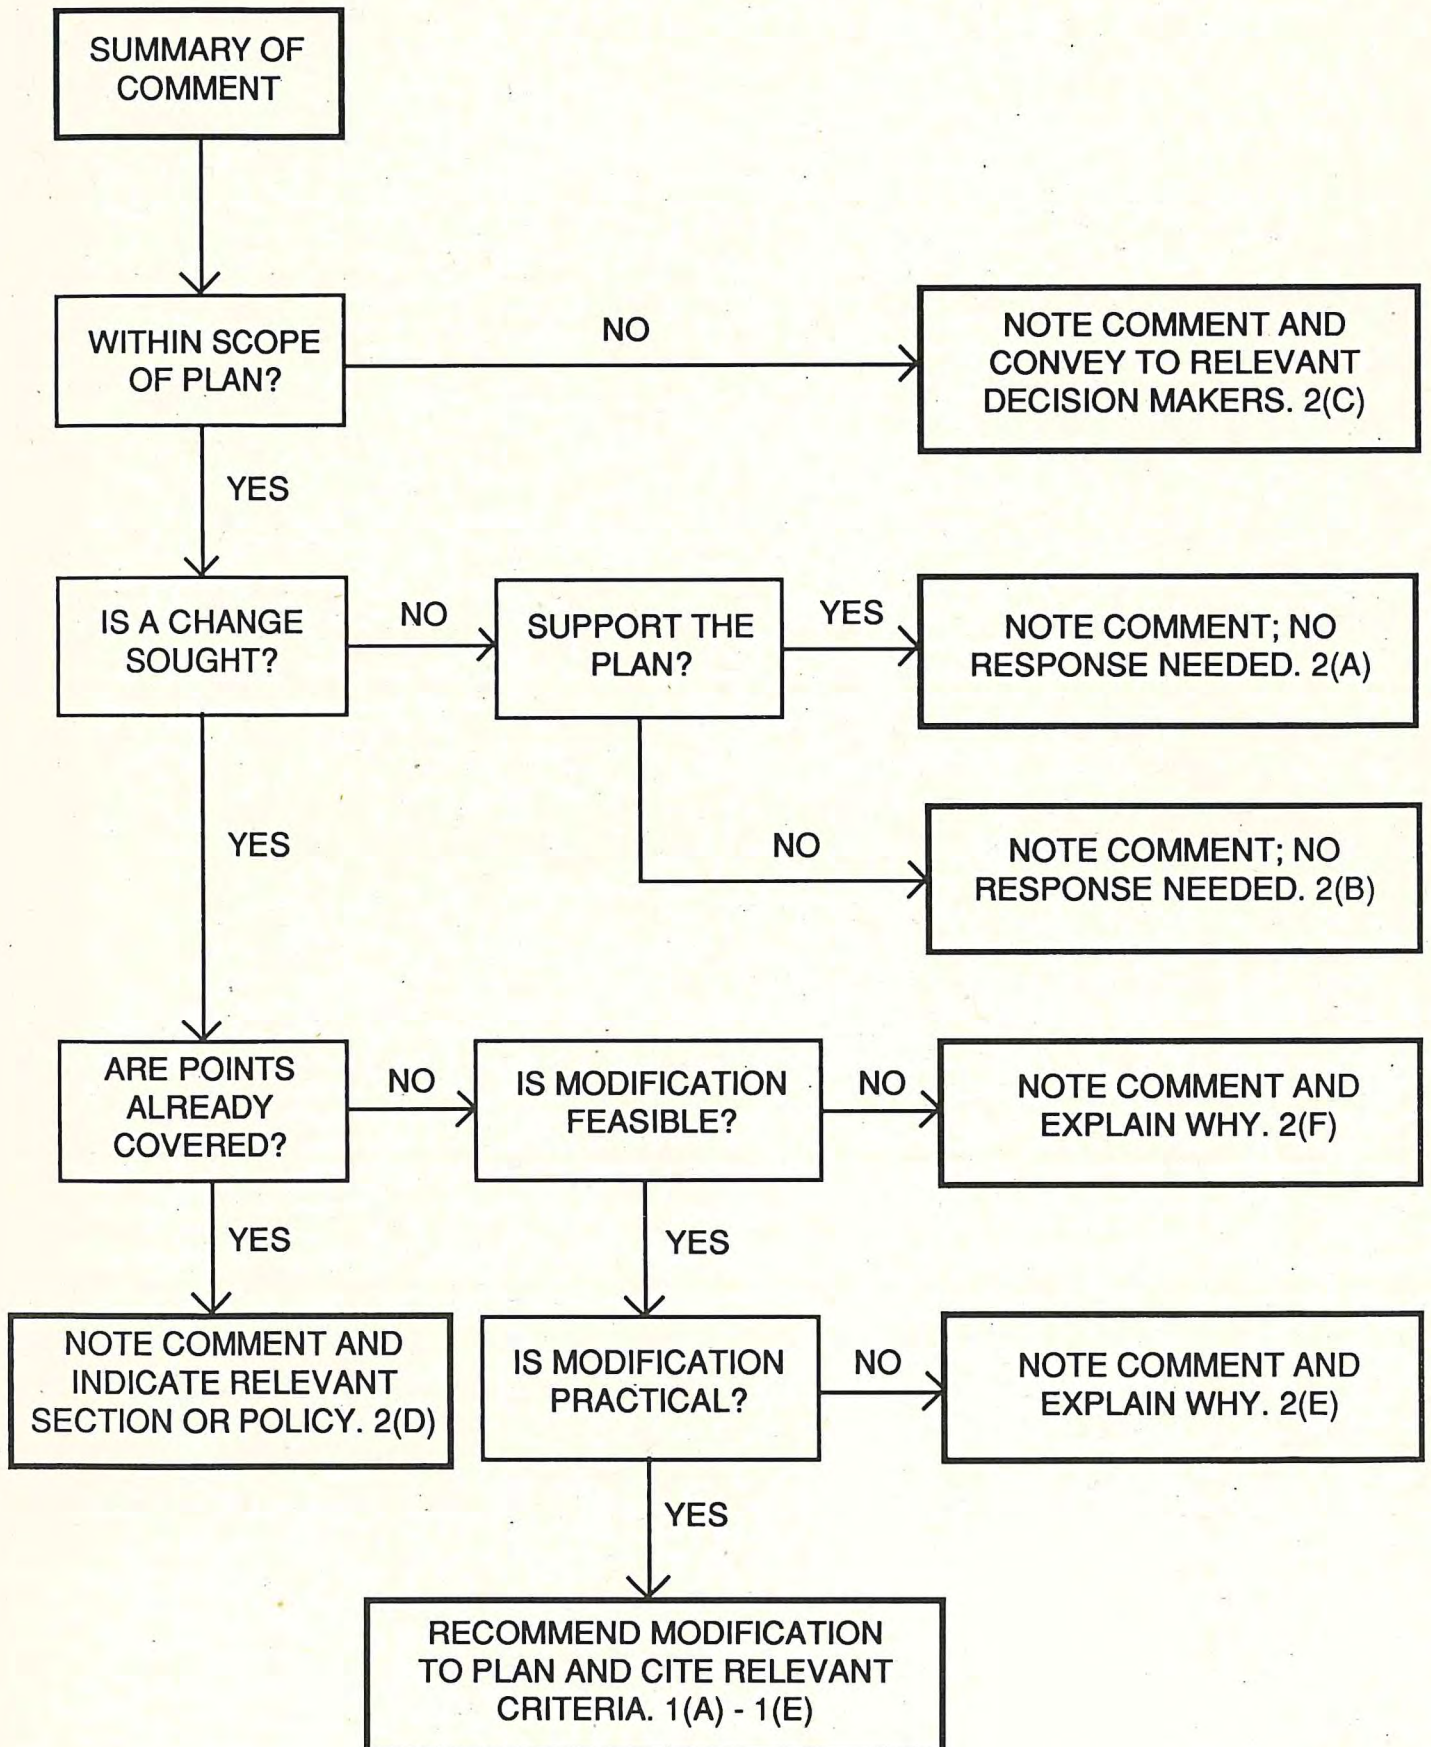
SUMMARY OF COMMENT

WITHIN SCOPE OF PLAN?

NO

NOTE COMMENT AND CONVEY TO RELEVANT DECISION MAKERS. 2(C)

YES

IS A CHANGE SOUGHT?

NO

SUPPORT THE PLAN?

YES

NOTE COMMENT; NO RESPONSE NEEDED. 2(A)

YES

NO

NOTE COMMENT; NO RESPONSE NEEDED. 2(B)

ARE POINTS ALREADY COVERED?

NO

IS MODIFICATION FEASIBLE?

NO

NOTE COMMENT AND EXPLAIN WHY. 2(F)

YES

YES

NOTE COMMENT AND INDICATE RELEVANT SECTION OR POLICY. 2(D)

IS MODIFICATION PRACTICAL?

NO

NOTE COMMENT AND EXPLAIN WHY. 2(E)

YES

RECOMMEND MODIFICATION TO PLAN AND CITE RELEVANT CRITERIA. 1(A) - 1(E)